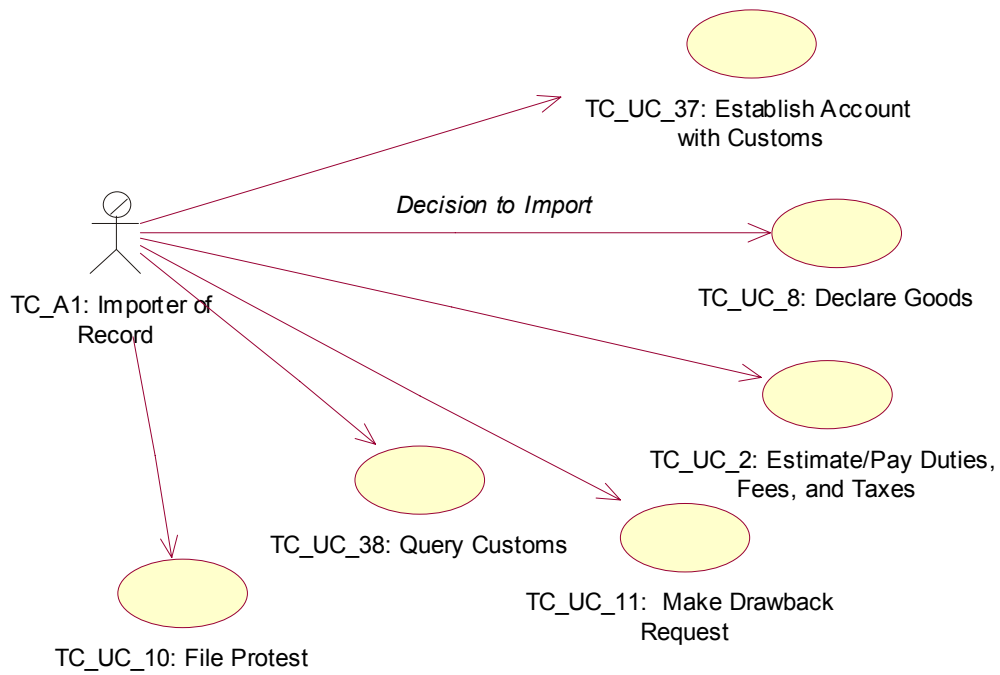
TC_UC_37: Establish Account with Customs

Decision to Import

TC_UC_8: Declare Goods

TC_A1: Importer of Record

TC_UC_2: Estimate/Pay Duties, Fees, and Taxes

TC_UC_38: Query Customs

TC_UC_11: Make Drawback Request

TC_UC_10: File Protest